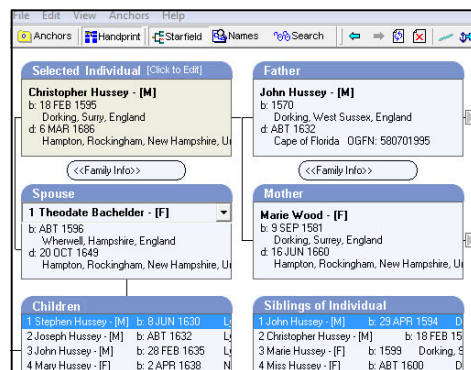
File Edit View Anchors Help

Anchors Handprint Starfield Names Search

Selected Individual [Click to Edit]

Christopher Hussey - [M]
b: 18 FEB 1595
Dorking, Surry, England
d: 6 MAR 1686
Hampton, Rockingham, New Hampshire, U

Father

John Hussey - [M]
b: 1570
Dorking, West Sussex, England
d: ABT 1632
Cape of Florida OGFN: 580701995

<<Family Info>>

<<Family Info>>

Spouse

1 Theodate Bachelder - [F]
b: ABT 1596
Wherwell, Hampshire, England
d: 20 OCT 1649
Hampton, Rockingham, New Hampshire, U

Mother

Marie Wood - [F]
b: 9 SEP 1581
Dorking, Surrey, England
d: 16 JUN 1660
Hampton, Rockingham, New Hampshire, U

Children

| | | |
|---|---|---|
| 1 Stephen Hussey - [M] | b: 8 JUN 1630 | L |
| 2 Joseph Hussey - [M] | b: ABT 1632 | L |
| 3 John Hussey - [M] | b: 28 FEB 1635 | L |
| 4 Mary Hussey - [F] | b: 2 APR 1638 | L |

Siblings of Individual

| | | |
|---|---|---|
| 1 John Hussey - [M] | b: 29 APR 1594 | D |
| 2 Christopher Hussey - [M] | b: 18 FEB 15 | |
| 3 Marie Hussey - [F] | b: 1599 | Dorking, S |
| 4 Miss Hussey - [F] | b: ABT 1600 | D |